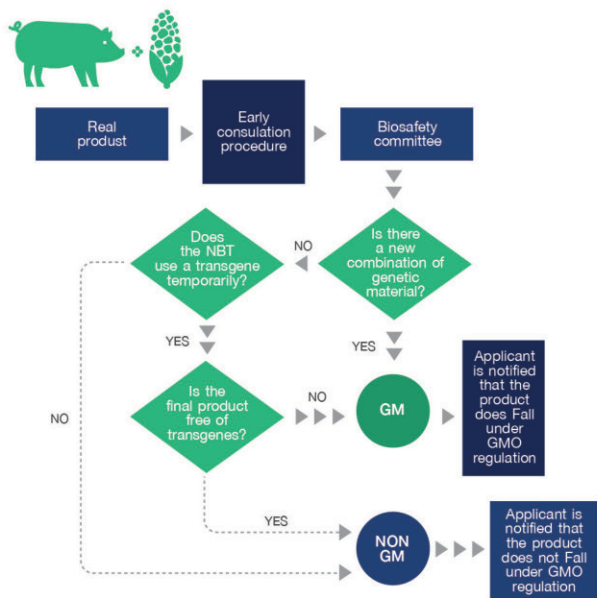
Real produst

Early consulation procedure

Biosafety committee

Is there a new combination of genetic material?

NO

Does the NBT use a transgene temporarily?

YES

YES

Is the final product free of transgenes?

NO

GM

Applicant is notified that the product does Fall under GMO regulation

NO

YES

NON GM

Applicant is notified that the product does not Fall under GMO regulation